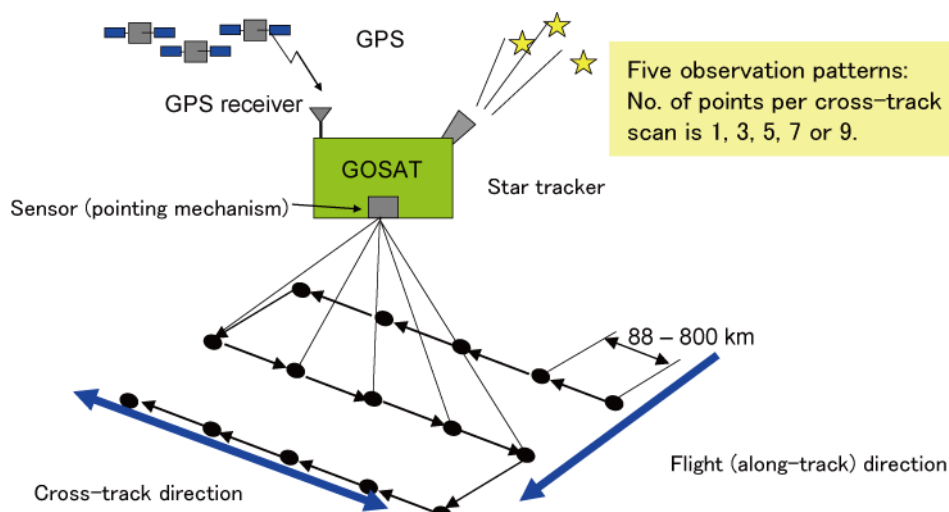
GPS

GPS receiver

Five observation patterns:
No. of points per cross-track scan is 1, 3, 5, 7 or 9.

GOSAT

Star tracker

Sensor (pointing mechanism)

88 – 800 km

Flight (along-track) direction

Cross-track direction